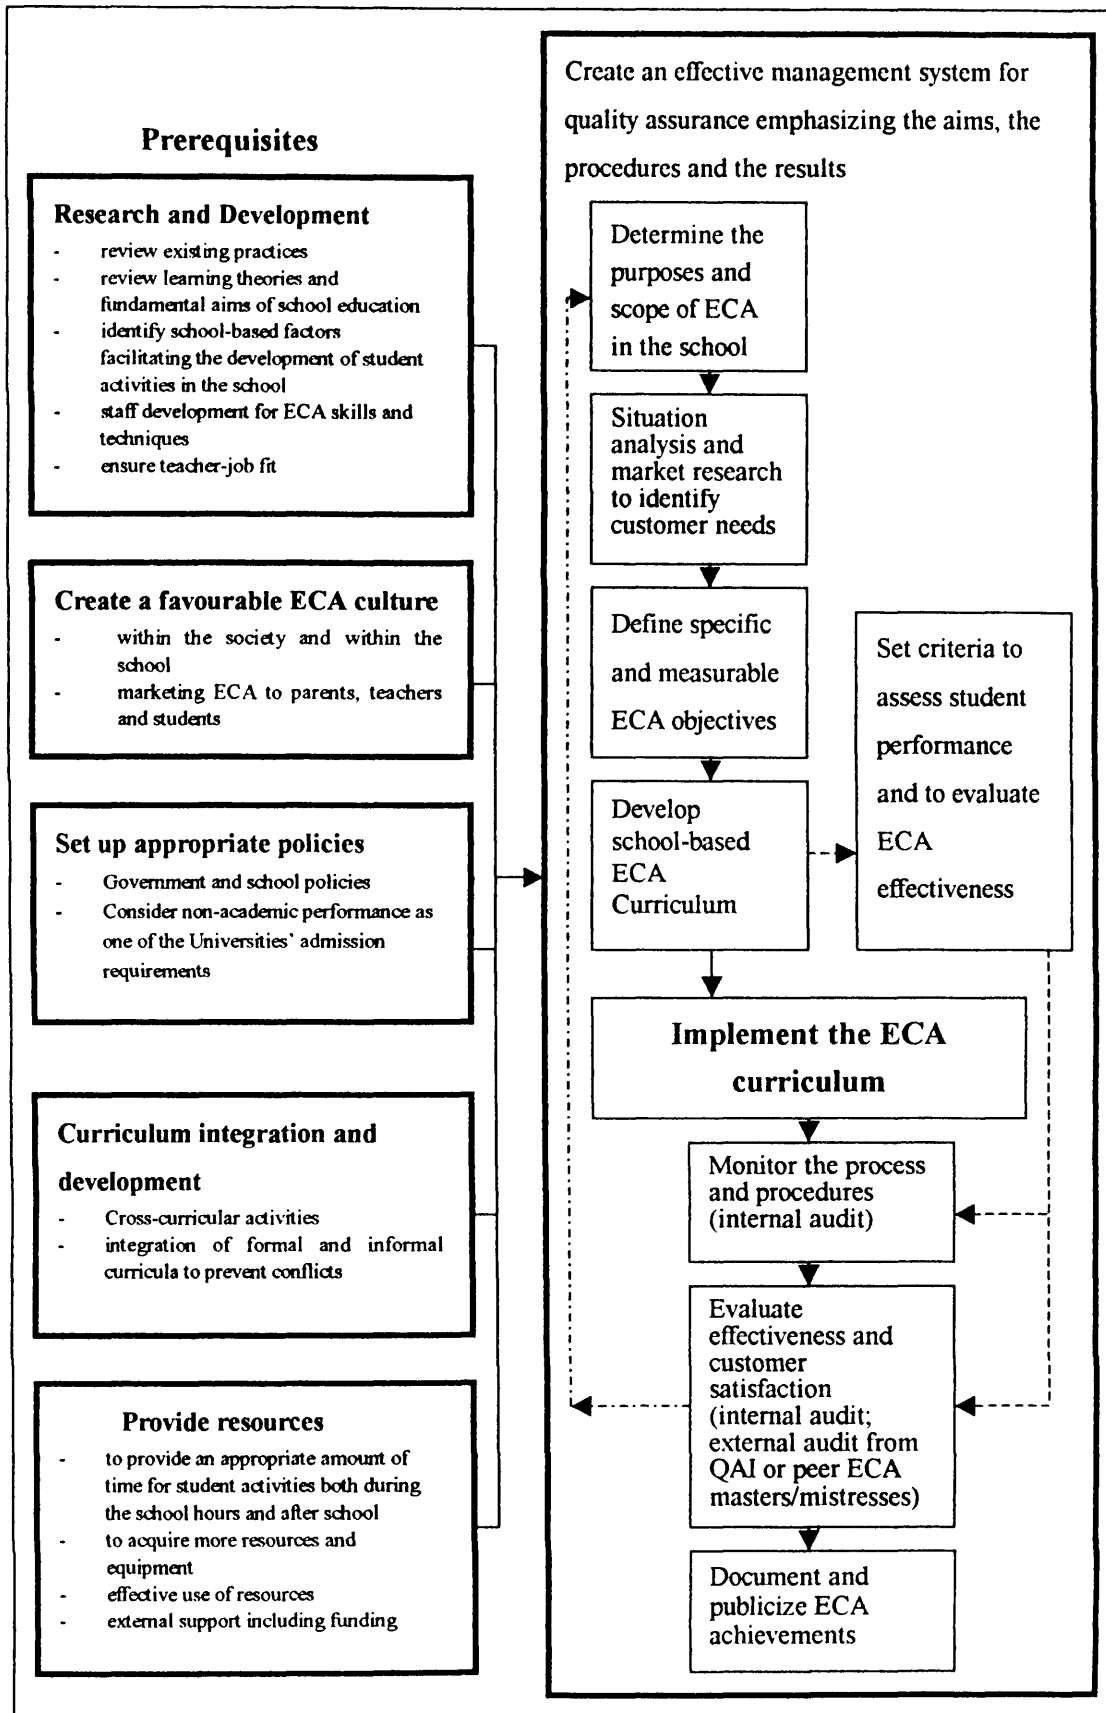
Prerequisites

Research and Development
- review existing practices
- review learning theories and fundamental aims of school education
- identify school-based factors facilitating the development of student activities in the school
- staff development for ECA skills and techniques
- ensure teacher-job fit

Create a favourable ECA culture
- within the society and within the school
- marketing ECA to parents, teachers and students

Set up appropriate policies
- Government and school policies
- Consider non-academic performance as one of the Universities' admission requirements

Curriculum integration and development
- Cross-curricular activities
- integration of formal and informal curricula to prevent conflicts

Provide resources
- to provide an appropriate amount of time for student activities both during the school hours and after school
- to acquire more resources and equipment
- effective use of resources
- external support including funding

Create an effective management system for quality assurance emphasizing the aims, the procedures and the results

Determine the purposes and scope of ECA in the school

Situation analysis and market research to identify customer needs

Define specific and measurable ECA objectives

Set criteria to assess student performance and to evaluate ECA effectiveness

Develop school-based ECA Curriculum

Implement the ECA curriculum

Monitor the process and procedures (internal audit)

Evaluate effectiveness and customer satisfaction (internal audit; external audit from QAI or peer ECA masters/mistresses)

Document and publicize ECA achievements